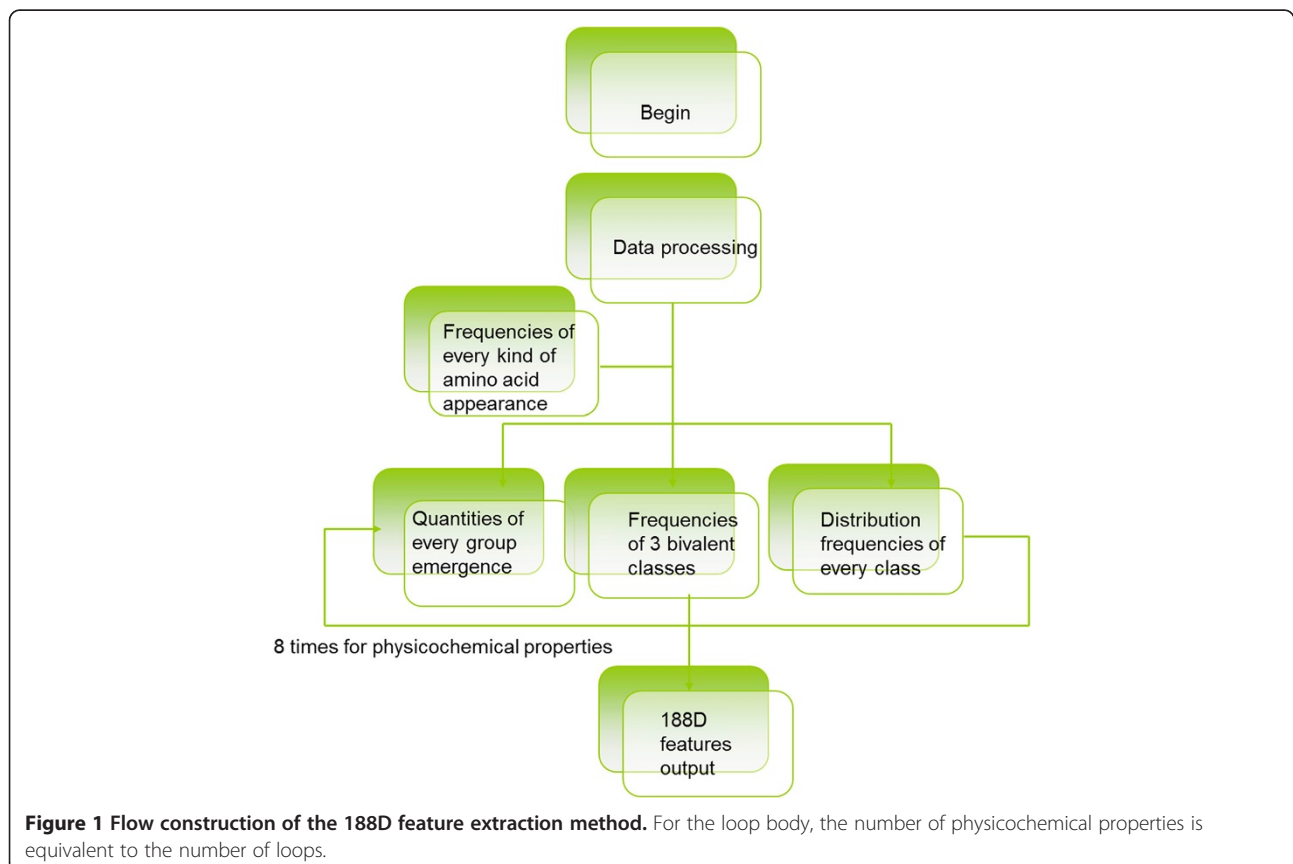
Begin

Data processing

Frequencies of every kind of amino acid appearance

Quantities of every group emergence

Frequencies of 3 bivalent classes

Distribution frequencies of every class

8 times for physicochemical properties

188D features output

**Figure 1 Flow construction of the 188D feature extraction method.** For the loop body, the number of physicochemical properties is equivalent to the number of loops.